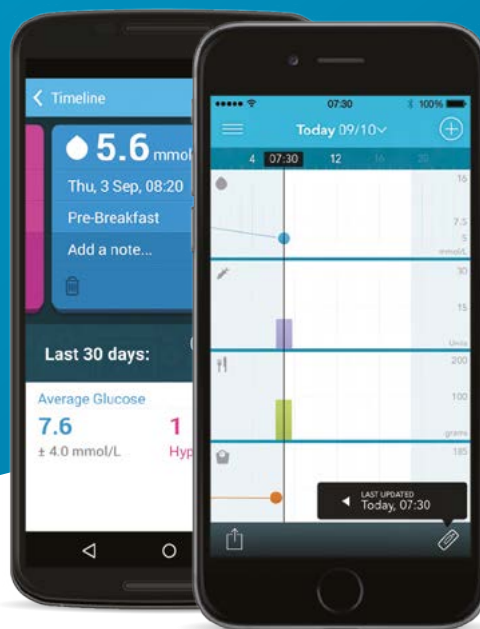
Timeline

5.6 mmol

Thu, 3 Sep, 08:20

Pre-Breakfast

Add a note...

Last 30 days:

Average Glucose

7.6

± 4.0 mmol/L

1

Hyp

07:30

100%

Today 09/10

4 07:30 12 16 20

15

7.5

5

mmol/L

30

15

Units

200

100

grams

185

LAST UPDATED
Today, 07:30